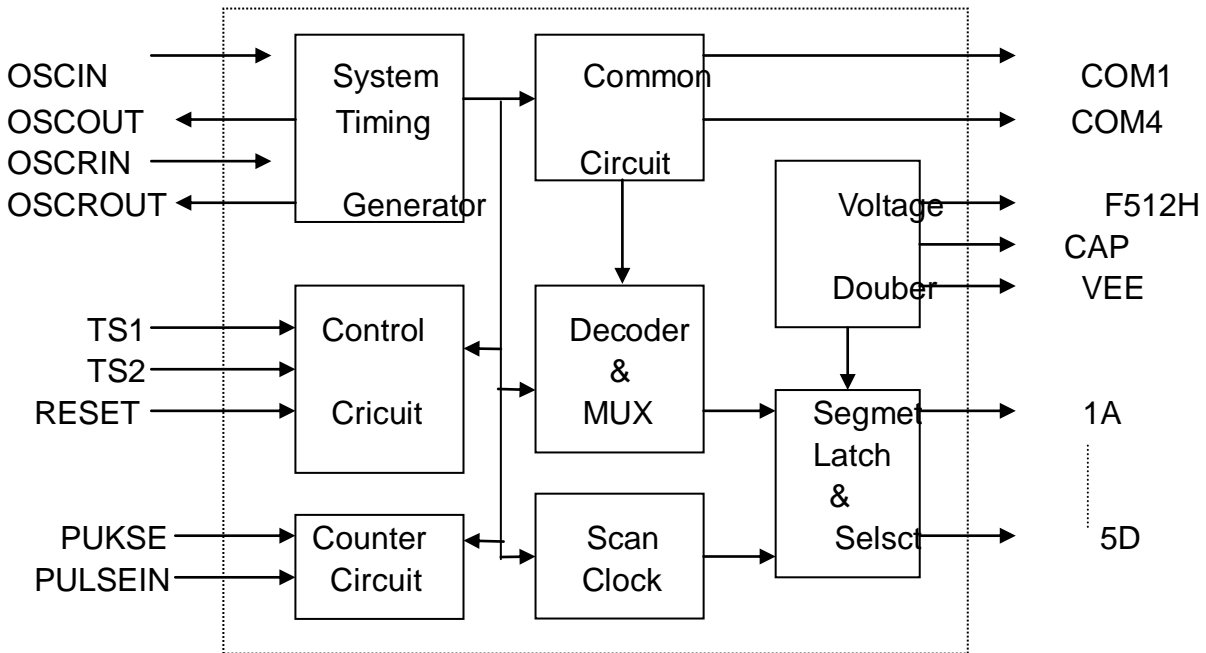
OSCIN
OSCOUT
OSCRIN
OSCROUT

System Timing Generator

Common Circuit

COM1
COM4

Voltage Douber

F512H
CAP
VEE

TS1
TS2
RESET

Control Cricuit

Decoder & MUX

Segmet Latch & Selsct

1A
5D

PUKSE
PULSEIN

Counter Circuit

Scan Clock